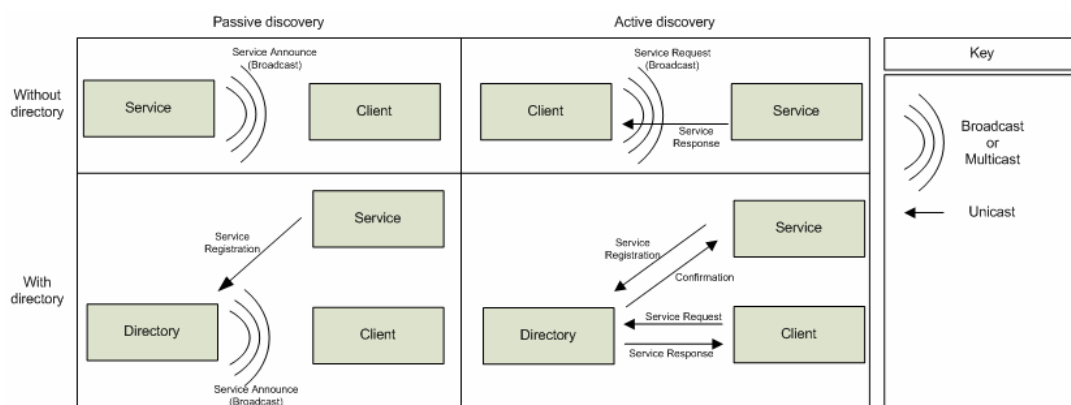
Passive discovery

Active discovery

Key

Without directory

Service Announce (Broadcast)

Service

Client

Service Request (Broadcast)

Client

Service

Service Response

Broadcast or Multicast

Unicast

With directory

Service

Service Registration

Directory

Client

Service Announce (Broadcast)

Service Registration

Service

Confirmation

Directory

Service Request

Client

Service Response